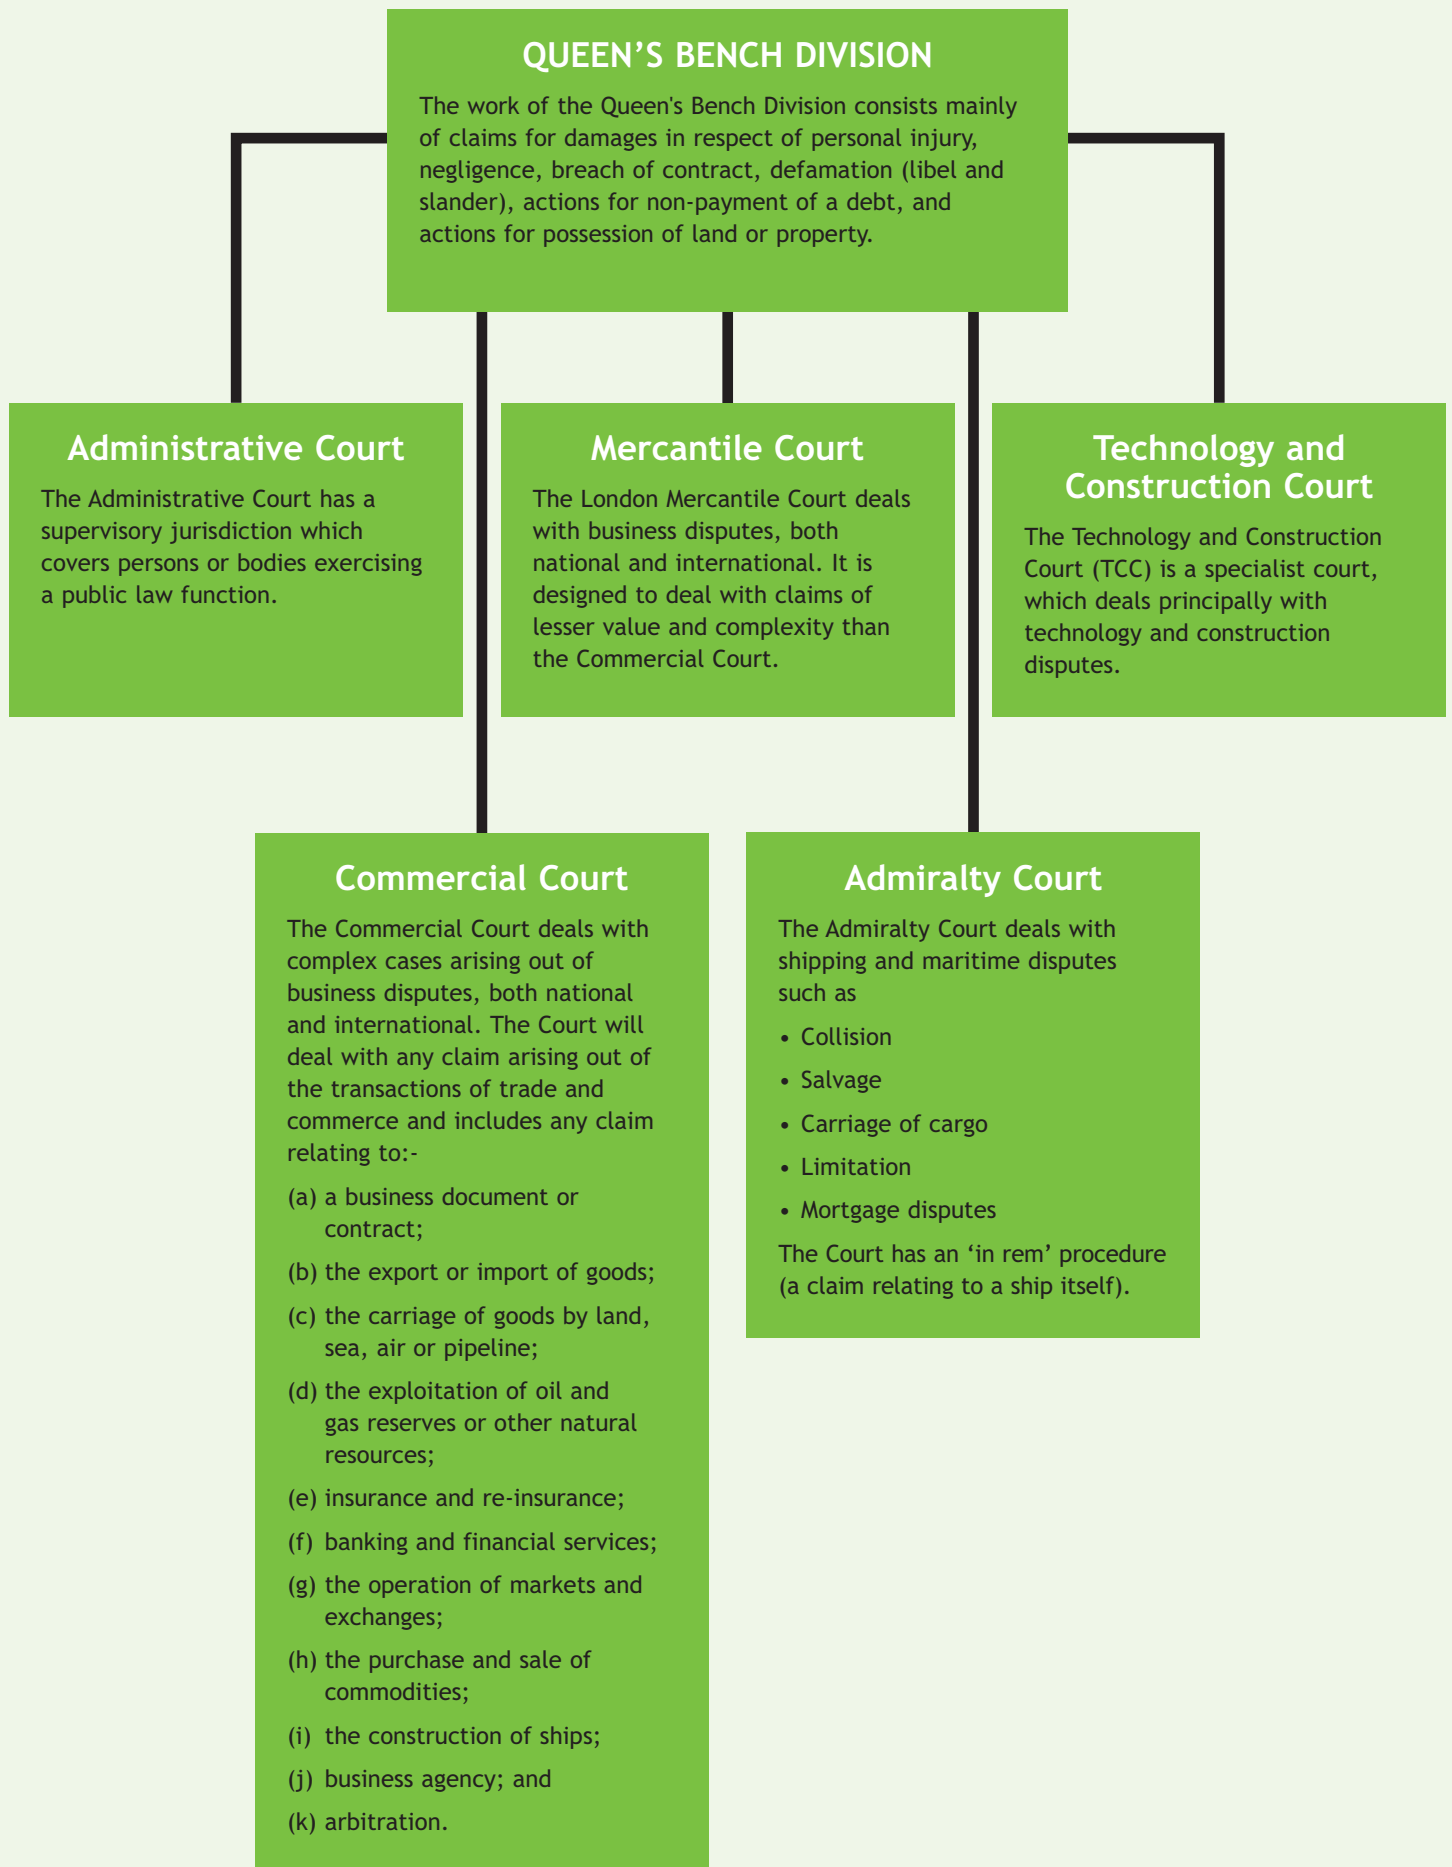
QUEEN’S BENCH DIVISION

The work of the Queen's Bench Division consists mainly of claims for damages in respect of personal injury, negligence, breach of contract, defamation (libel and slander), actions for non-payment of a debt, and actions for possession of land or property.

Administrative Court

The Administrative Court has a supervisory jurisdiction which covers persons or bodies exercising a public law function.

Mercantile Court

The London Mercantile Court deals with business disputes, both national and international. It is designed to deal with claims of lesser value and complexity than the Commercial Court.

Technology and Construction Court

The Technology and Construction Court (TCC) is a specialist court, which deals principally with technology and construction disputes.

Commercial Court

The Commercial Court deals with complex cases arising out of business disputes, both national and international. The Court will deal with any claim arising out of the transactions of trade and commerce and includes any claim relating to:-

(a) a business document or contract;

(b) the export or import of goods;

(c) the carriage of goods by land, sea, air or pipeline;

(d) the exploitation of oil and gas reserves or other natural resources;

(e) insurance and re-insurance;

(f) banking and financial services;

(g) the operation of markets and exchanges;

(h) the purchase and sale of commodities;

(i) the construction of ships;

(j) business agency; and

(k) arbitration.

Admiralty Court

The Admiralty Court deals with shipping and maritime disputes such as

• Collision
• Salvage
• Carriage of cargo
• Limitation
• Mortgage disputes

The Court has an ‘in rem’ procedure (a claim relating to a ship itself).